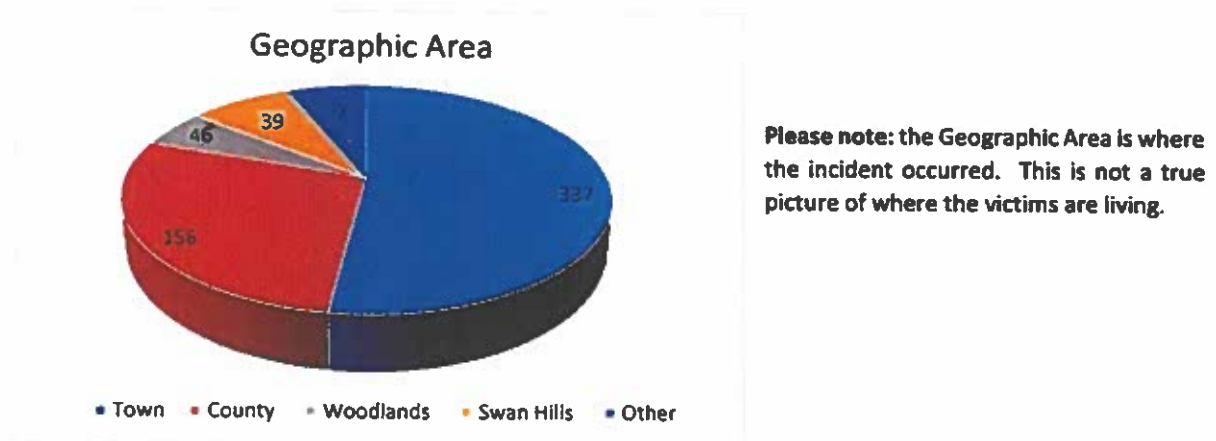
Geographic Area

337

156

46

39

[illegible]

• Town • County • Woodlands • Swan Hills • Other

**Please note:** the Geographic Area is where the incident occurred. This is not a true picture of where the victims are living.